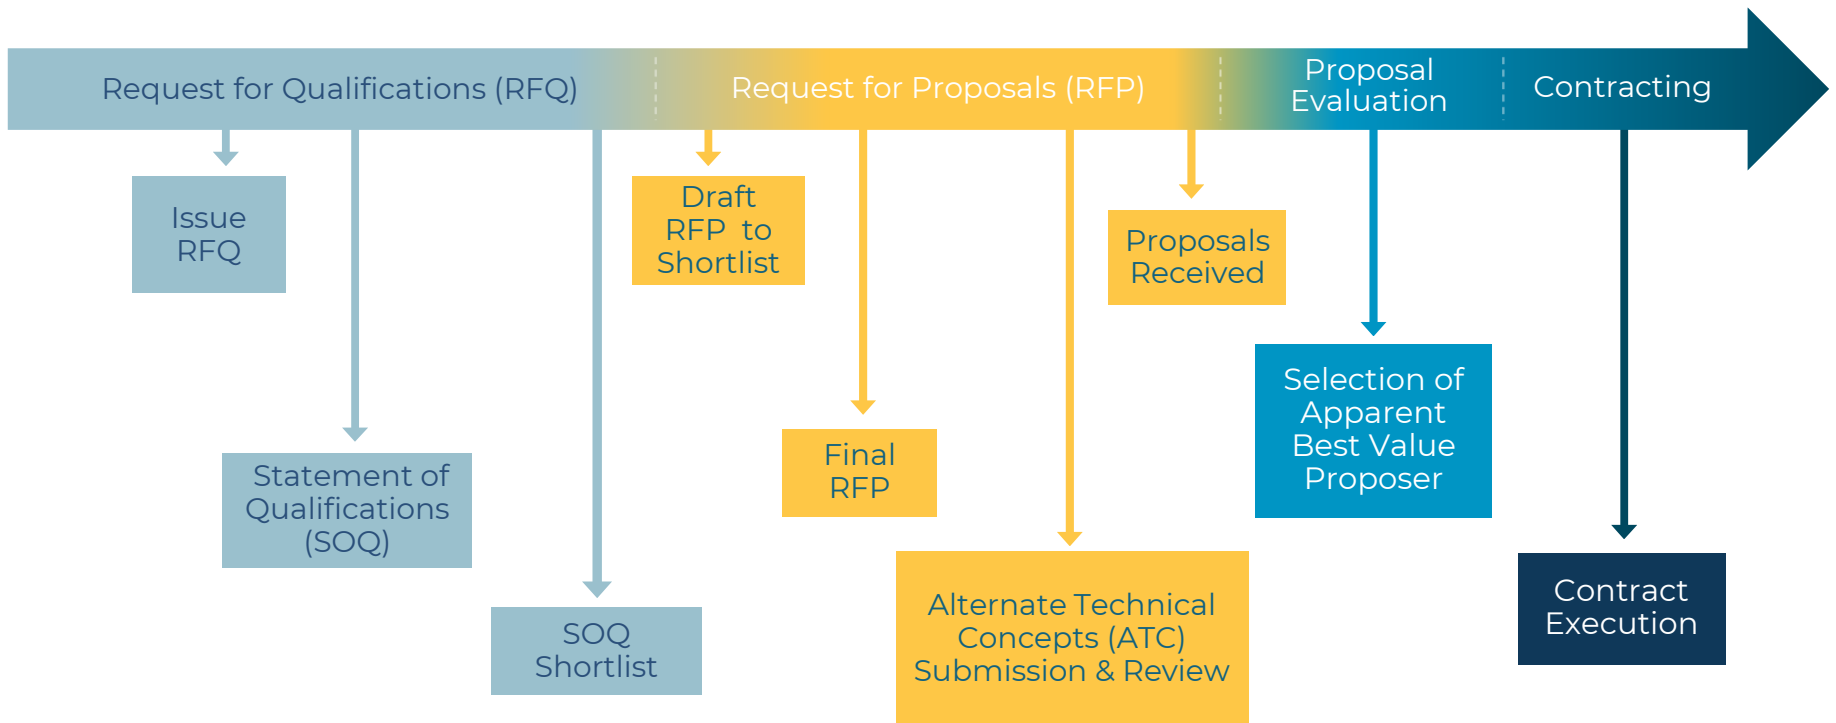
Request for Qualifications (RFQ)

Request for Proposals (RFP)

Proposal Evaluation

Contracting

Issue RFQ

Statement of Qualifications (SOQ)

SOQ Shortlist

Draft RFP to Shortlist

Final RFP

Alternate Technical Concepts (ATC) Submission & Review

Proposals Received

Selection of Apparent Best Value Proposer

Contract Execution